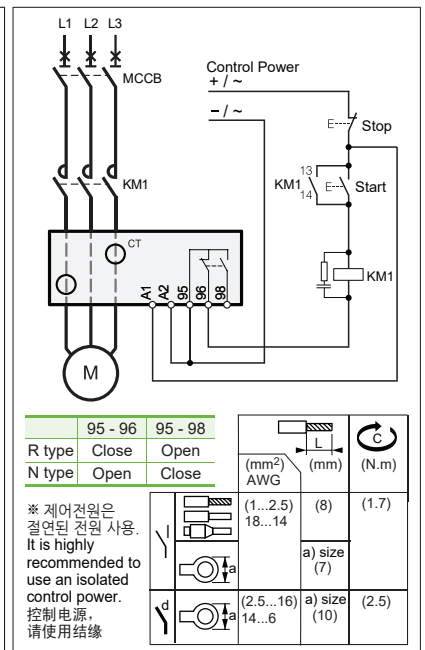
L1 L2 L3

MCCB

Control Power
+ / ~

– / ~

Stop

KM1

13

KM1

14

Start

CT

A1 A2 95 96 98

KM1

M

| | 95 - 96 | 95 - 98 |
|---|---|---|
| R type | Close | Open |
| N type | Open | Close |

※ 제어전원은 절연된 전원 사용. It is highly recommended to use an isolated control power. 控制电源，请使用绝缘

| | | (mm$^2$) AWG | L (mm) | C (N.m) |
|---|---|---|---|---|
| | | (1...2.5) 18...14 | (8) | (1.7) |
| | a | | a) size (7) | |
| d | a | (2.5...16) 14...6 | a) size (10) | (2.5) |